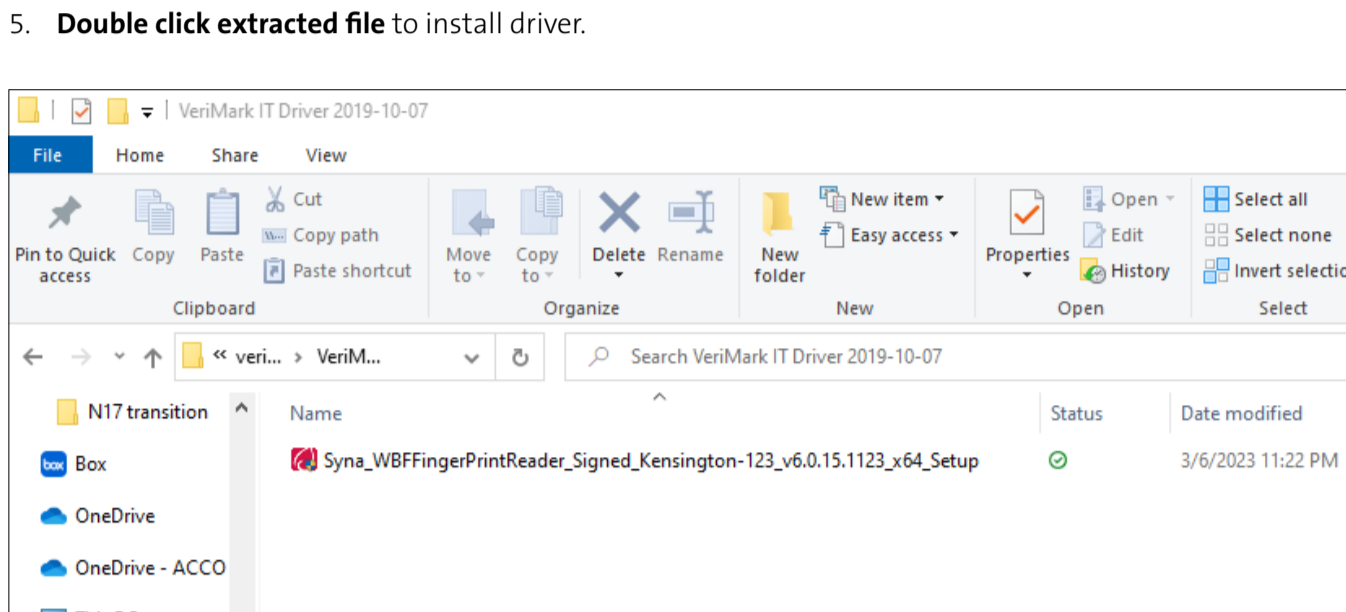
5. **Double click extracted file** to install driver.

VeriMark IT Driver 2019-10-07

File Home Share View

Pin to Quick access Copy Paste Cut Copy path Paste shortcut
Clipboard

Move to Copy to Delete Rename
Organize

New folder New item Easy access
New

Properties Open Edit History
Open

Select all Select none Invert selectio
Select

« veri... › VeriM...

Search VeriMark IT Driver 2019-10-07

N17 transition
Box
OneDrive
OneDrive - ACCO

| Name | Status | Date modified |
|---|---|---|
| Syna_WBFFingerPrintReader_Signed_Kensington-123_v6.0.15.1123_x64_Setup | | 3/6/2023 11:22 PM |